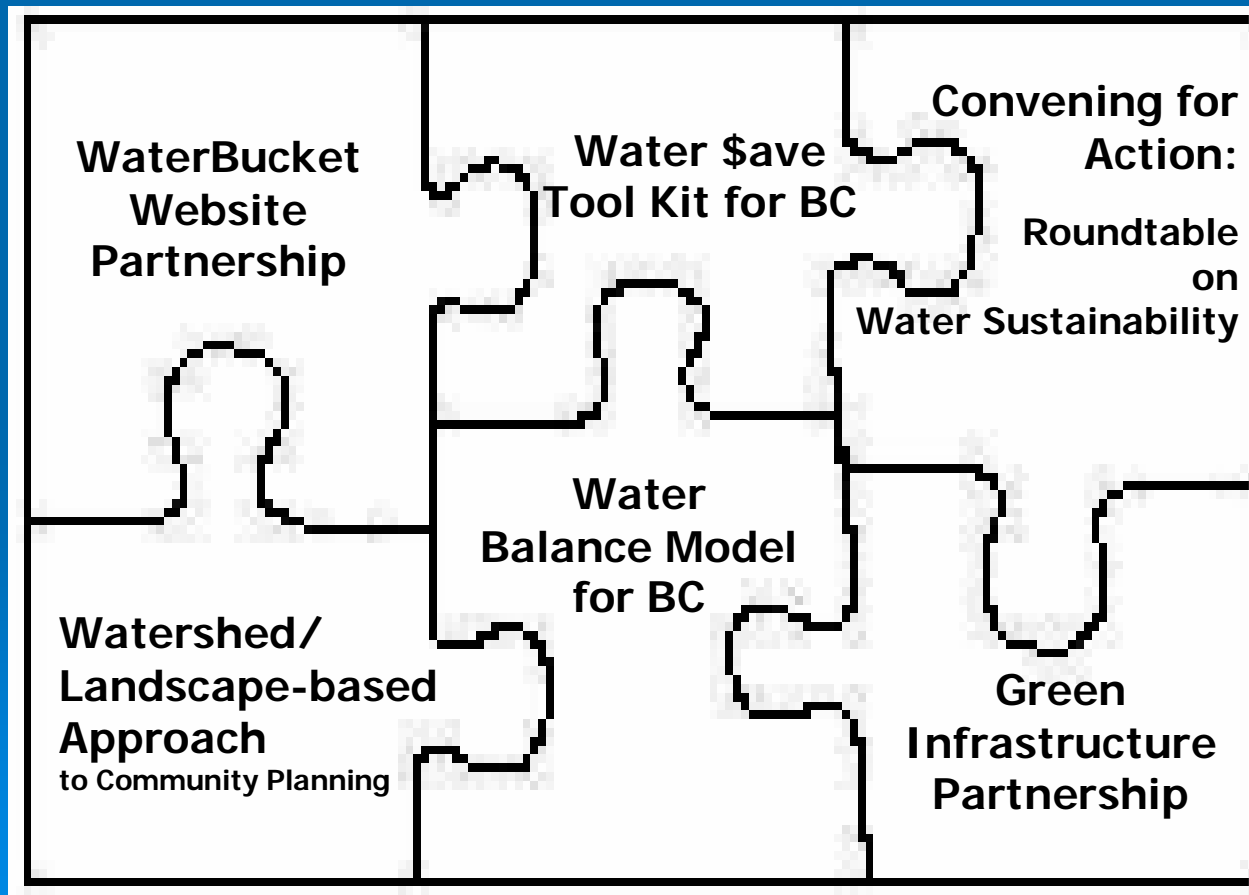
WaterBucket Website Partnership

Water \$ave Tool Kit for BC

Convening for Action:

Roundtable on Water Sustainability

Water Balance Model for BC

Watershed/ Landscape-based Approach
to Community Planning

Green Infrastructure Partnership